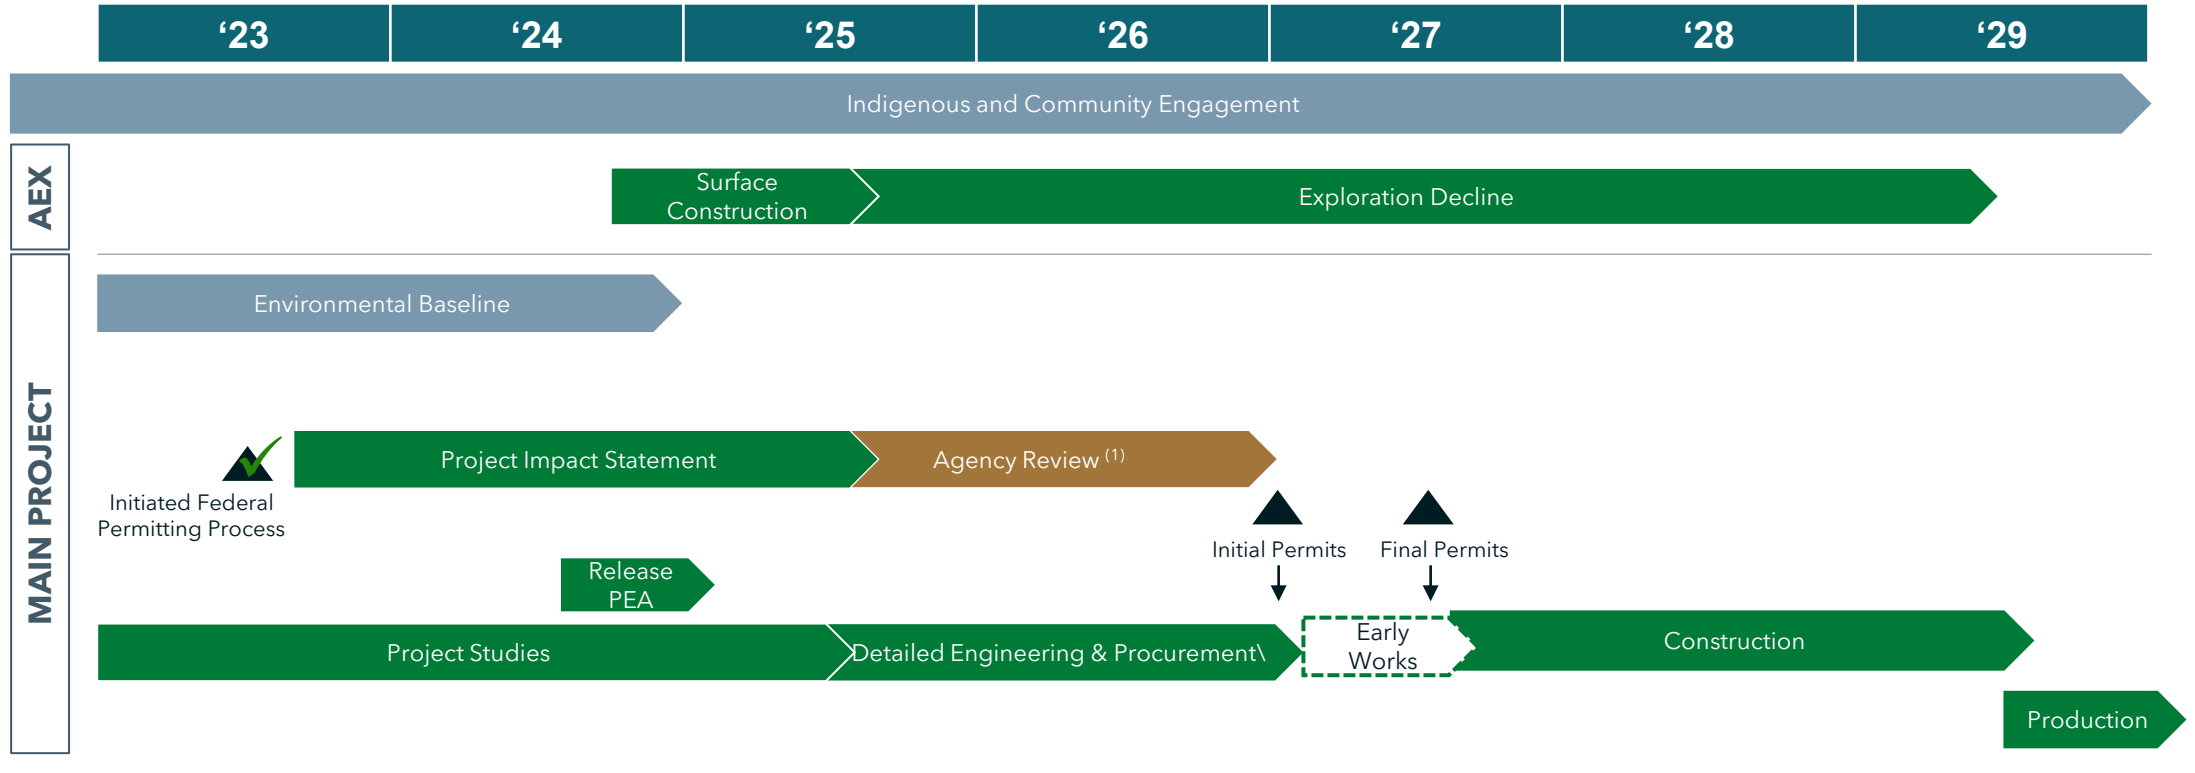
| ‘23 | ‘24 | ‘25 | ‘26 | ‘27 | ‘28 | ‘29 |
|---|---|---|---|---|---|---|

Indigenous and Community Engagement

AEX

Surface Construction

Exploration Decline

MAIN PROJECT

Environmental Baseline

Project Impact Statement

Agency Review $^{(1)}$

Initiated Federal Permitting Process

Initial Permits

Final Permits

Release PEA

Project Studies

Detailed Engineering & Procurement\

Early Works

Construction

Production